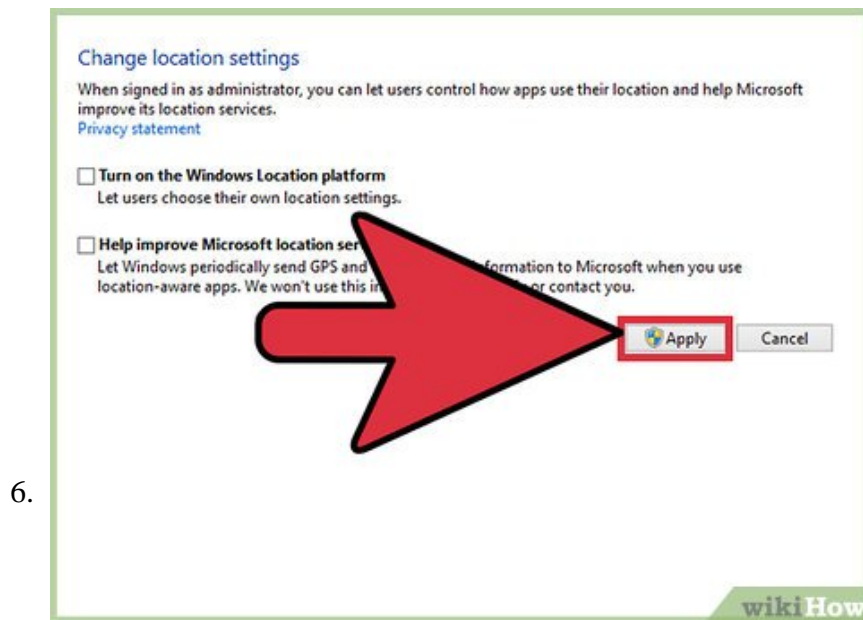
Change location settings

When signed in as administrator, you can let users control how apps use their location and help Microsoft improve its location services.
Privacy statement

Turn on the Windows Location platform
Let users choose their own location settings.

Help improve Microsoft location ser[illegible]
Let Windows periodically send GPS and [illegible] formation to Microsoft when you use location-aware apps. We won't use this i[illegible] or contact you.

Apply
Cancel

6.

wikiHow